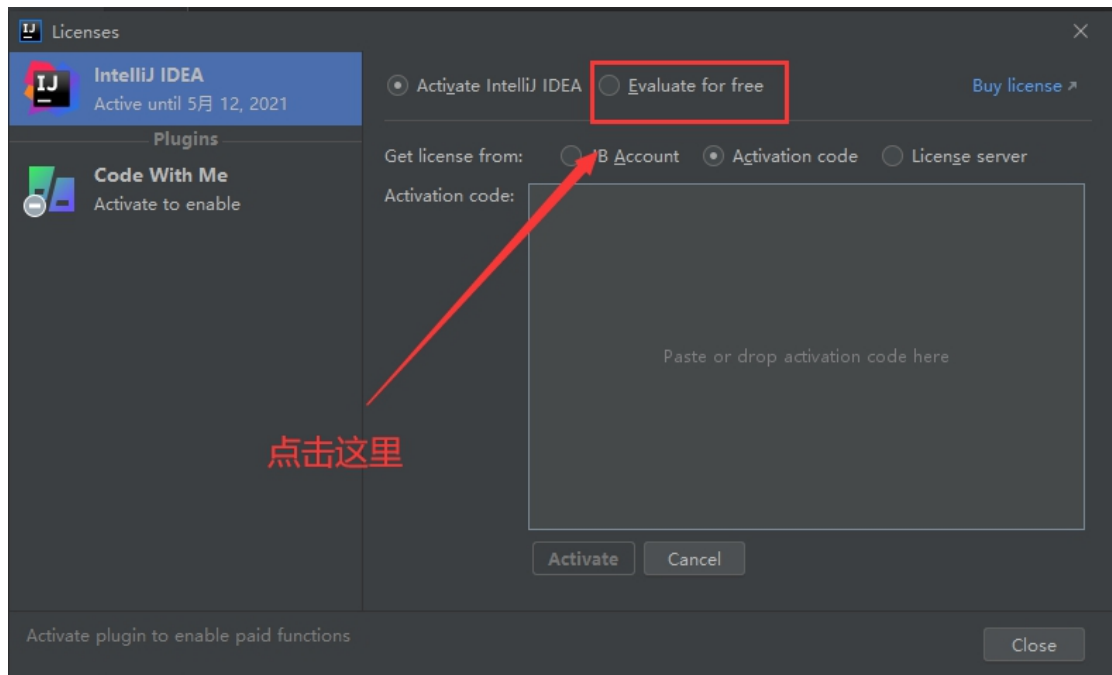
Licenses

IntelliJ IDEA
Active until 5月 12, 2021

Plugins

Code With Me
Activate to enable

Activate IntelliJ IDEA
Evaluate for free
Buy license ↗

Get license from:
JB Account
Activation code
License server

Activation code:

Paste or drop activation code here

点击这里

Activate
Cancel

Activate plugin to enable paid functions

Close